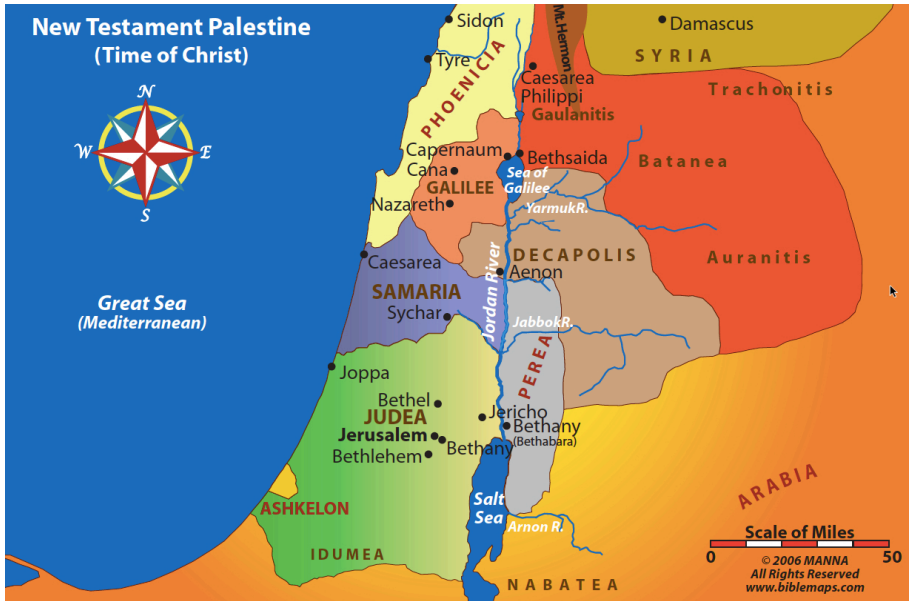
New Testament Palestine
(Time of Christ)

N
W
E
S

Sidon
Tyre
PHOENICIA
Mt.Hermon
Damascus
SYRIA
Caesarea Philippi
Gaulanitis
Trachonitis
Capernaum
Cana
Bethsaida
Batanea
GALILEE
Sea of Galilee
Nazareth
YarmukR.
DECAPOLIS
Caesarea
Aenon
Auranitis
SAMARIA
Jordan River
Great Sea
(Mediterranean)
Sychar
JabbokR.
PEREA
Joppa
Bethel
JUDEA
Jericho
Jerusalem
Bethany
(Bethabara)
Bethlehem
Bethany
Salt Sea
ARABIA
ASHKELON
Arnon R.
IDUMEA
NABATEA
Scale of Miles
0
50
© 2006 MANNA
All Rights Reserved
www.biblemaps.com